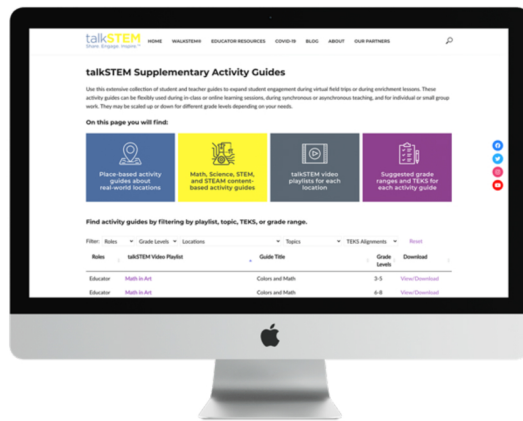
talkSTEM
Share. Engage. Inspire.

HOME WALKSTEM® EDUCATOR RESOURCES COVID-19 BLOG ABOUT OUR PARTNERS

talkSTEM Supplementary Activity Guides

Use this extensive collection of student and teacher guides to expand student engagement during virtual field trips or during enrichment lessons. These activity guides can be flexibly used during in-class or online learning sessions, during synchronous or asynchronous teaching, and for individual or small group work. They may be scaled up or down for different grade levels depending on your needs.

On this page you will find:

Place-based activity guides about real-world locations

Math, Science, STEM, and STEAM content-based activity guides

talkSTEM video playlists for each location

Suggested grade ranges and TEKS for each activity guide

Find activity guides by filtering by playlist, topic, TEKS, or grade range.

Filter: Roles Grade Levels Locations Topics TEKS Alignments Reset

| Roles | talkSTEM Video Playlist | Guide Title | Grade Levels | Download |
|---|---|---|---|---|
| Educator | Math in Art | Colors and Math | 3-5 | View/Download |
| Educator | Math in Art | Colors and Math | 6-8 | View/Download |